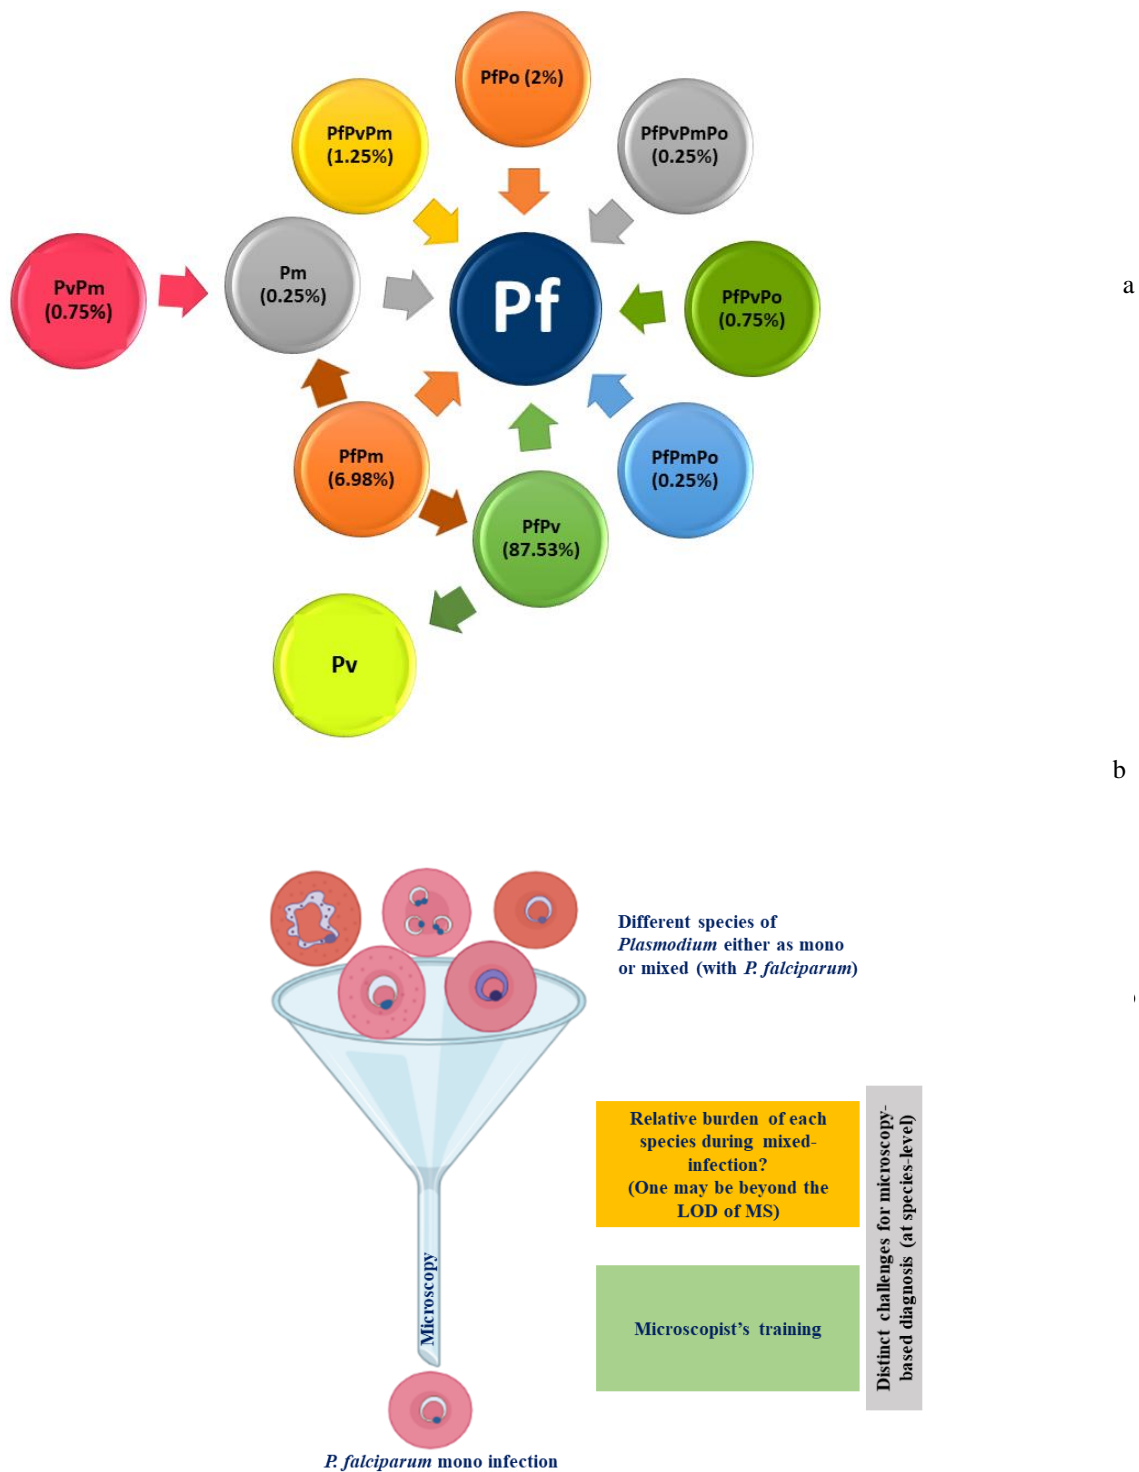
PfPo (2%)

PfPvPm (1.25%)

PfPvPmPo (0.25%)

PvPm (0.75%)

Pm (0.25%)

Pf

PfPvPo (0.75%)

a

PfPm (6.98%)

PfPmPo (0.25%)

PfPv (87.53%)

Pv

b

Different species of *Plasmodium* either as mono or mixed (with *P. falciparum*)

Relative burden of each species during mixed-infection? (One may be beyond the LOD of MS)

Microscopist's training

Distinct challenges for microscopy-based diagnosis (at species-level)

Microscopy

*P. falciparum* mono infection